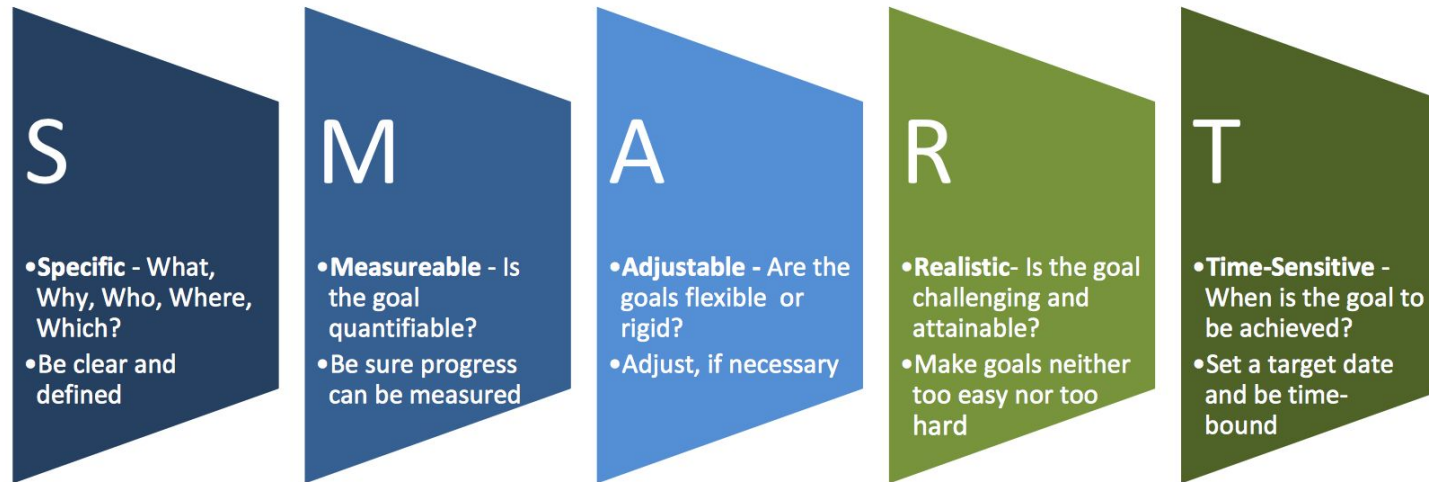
S

•Specific - What, Why, Who, Where, Which?
•Be clear and defined

M

•Measureable - Is the goal quantifiable?
•Be sure progress can be measured

A

•Adjustable - Are the goals flexible or rigid?
•Adjust, if necessary

R

•Realistic- Is the goal challenging and attainable?
•Make goals neither too easy nor too hard

T

•Time-Sensitive - When is the goal to be achieved?
•Set a target date and be time-bound